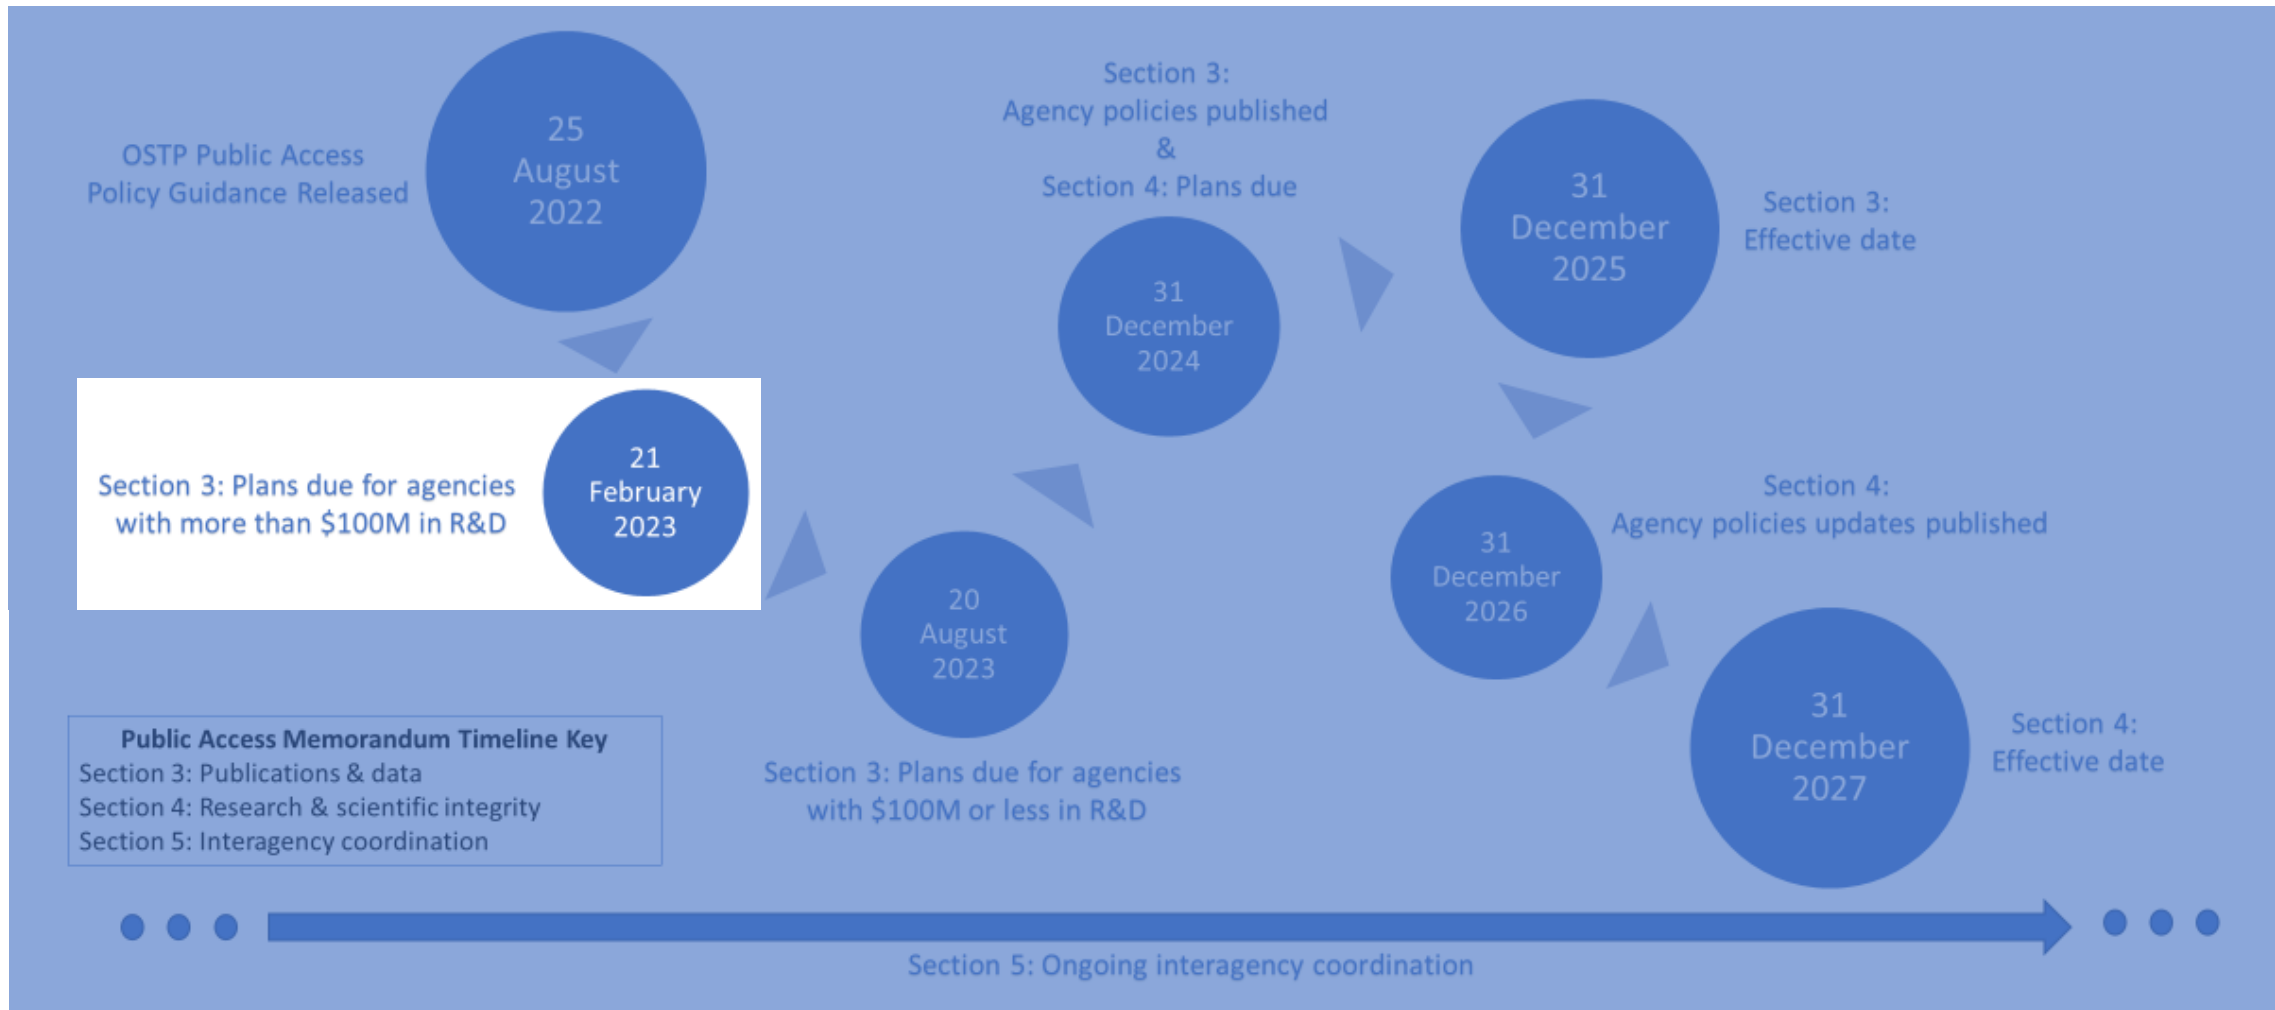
OSTP Public Access Policy Guidance Released

25 August 2022

Section 3: Agency policies published & Section 4: Plans due

31 December 2024

31 December 2025

Section 3: Effective date

Section 3: Plans due for agencies with more than $100M in R&D

21 February 2023

20 August 2023

Section 3: Plans due for agencies with $100M or less in R&D

31 December 2026

Section 4: Agency policies updates published

31 December 2027

Section 4: Effective date

Public Access Memorandum Timeline Key
Section 3: Publications & data
Section 4: Research & scientific integrity
Section 5: Interagency coordination

Section 5: Ongoing interagency coordination